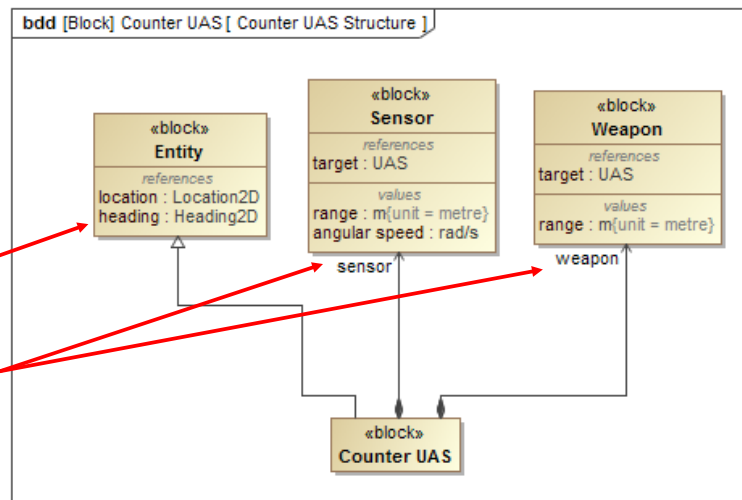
bdd [Block] Counter UAS [ Counter UAS Structure ]

«block»
Entity
references
location : Location2D
heading : Heading2D

«block»
Sensor
references
target : UAS
values
range : m{unit = metre}
angular speed : rad/s

«block»
Weapon
references
target : UAS
values
range : m{unit = metre}

sensor

weapon

«block»
Counter UAS